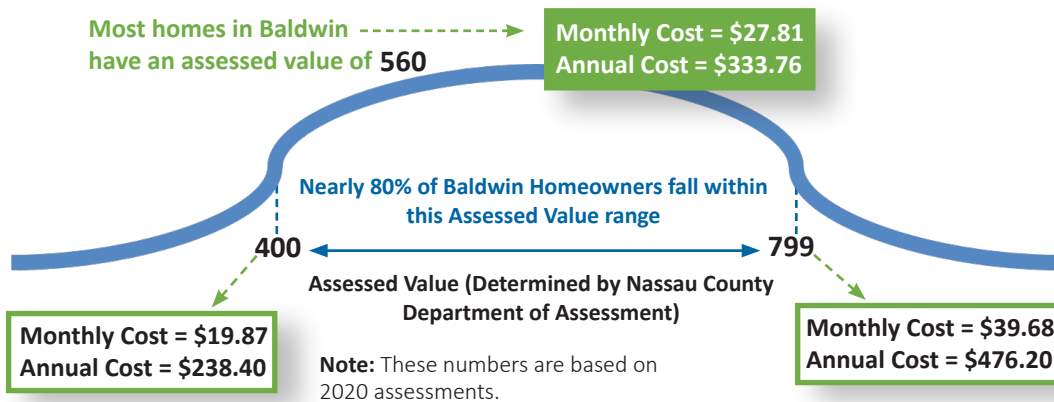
Most homes in Baldwin have an assessed value of 560

Monthly Cost = \$27.81
Annual Cost = \$333.76

Nearly 80% of Baldwin Homeowners fall within this Assessed Value range

400

799

Assessed Value (Determined by Nassau County Department of Assessment)

Monthly Cost = \$19.87
Annual Cost = \$238.40

Note: These numbers are based on 2020 assessments.

Monthly Cost = \$39.68
Annual Cost = \$476.20